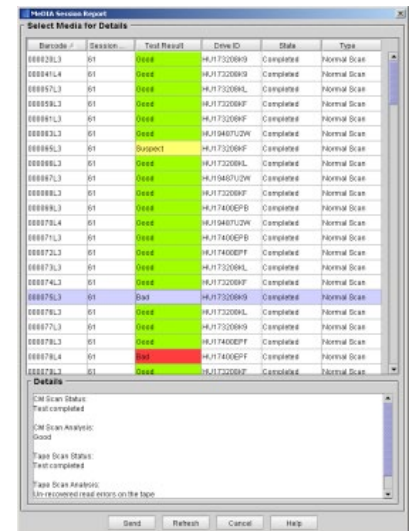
MeDIA Session Report

Select Media for Details

| Barcode | Session... | Test Result | Drive ID | State | Type |
|---|---|---|---|---|---|
| 000828L3 | 61 | Good | HU173200K9 | Completed | Normal Scan |
| 000841L4 | 61 | Good | HU173200K9 | Completed | Normal Scan |
| 000857L3 | 61 | Good | HU173200KL | Completed | Normal Scan |
| 000859L3 | 61 | Good | HU173200KF | Completed | Normal Scan |
| 000861L3 | 61 | Good | HU173200KF | Completed | Normal Scan |
| 000863L3 | 61 | Good | HU19487U2W | Completed | Normal Scan |
| 000865L3 | 61 | Suspect | HU173200KF | Completed | Normal Scan |
| 000866L3 | 61 | Good | HU173200KL | Completed | Normal Scan |
| 000867L3 | 61 | Good | HU19487U2W | Completed | Normal Scan |
| 000868L3 | 61 | Good | HU173200KF | Completed | Normal Scan |
| 000869L3 | 61 | Good | HU17400EPB | Completed | Normal Scan |
| 000870L4 | 61 | Good | HU19487U2W | Completed | Normal Scan |
| 000871L3 | 61 | Good | HU17400EPB | Completed | Normal Scan |
| 000872L3 | 61 | Good | HU17400EPF | Completed | Normal Scan |
| 000873L3 | 61 | Good | HU173200KL | Completed | Normal Scan |
| 000874L3 | 61 | Good | HU173200KF | Completed | Normal Scan |
| 000875L3 | 61 | Bad | HU173200K9 | Completed | Normal Scan |
| 000876L3 | 61 | Good | HU173200KL | Completed | Normal Scan |
| 000877L3 | 61 | Good | HU173200K9 | Completed | Normal Scan |
| 000878L3 | 61 | Good | HU17400EPF | Completed | Normal Scan |
| 000878L4 | 61 | Bad | HU17400EPF | Completed | Normal Scan |
| 000879L3 | 61 | Good | HU173200KF | Completed | Normal Scan |

Details

CM Scan Status:
Test completed

CM Scan Analysis:
Good

Tape Scan Status:
Test completed

Tape Scan Analysis:
Un-recovered read errors on the tape

Send Refresh Cancel Help